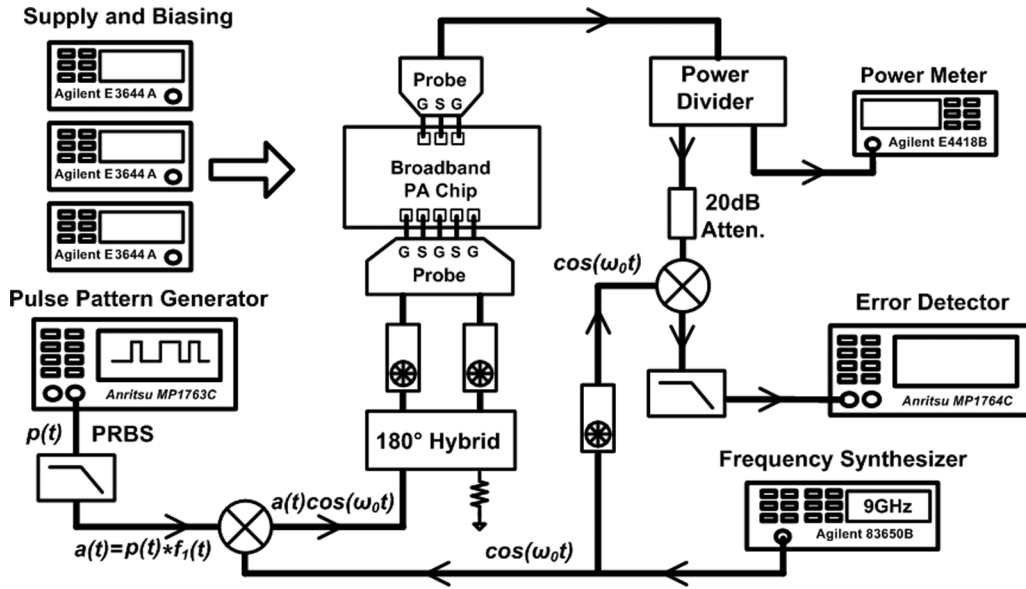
Supply and Biasing

Agilent E3644 A

Agilent E3644 A

Agilent E3644 A

Probe

G S G

Broadband PA Chip

G S G S G

Probe

Power Divider

Power Meter

Agilent E4418B

20dB Atten.

$cos(\omega_0 t)$

Pulse Pattern Generator

Anritsu MP1763C

$p(t)$

PRBS

Error Detector

Anritsu MP1764C

180° Hybrid

Frequency Synthesizer

9GHz

Agilent 83650B

$a(t)cos(\omega_0 t)$

$a(t)=p(t)*f_1(t)$

$cos(\omega_0 t)$